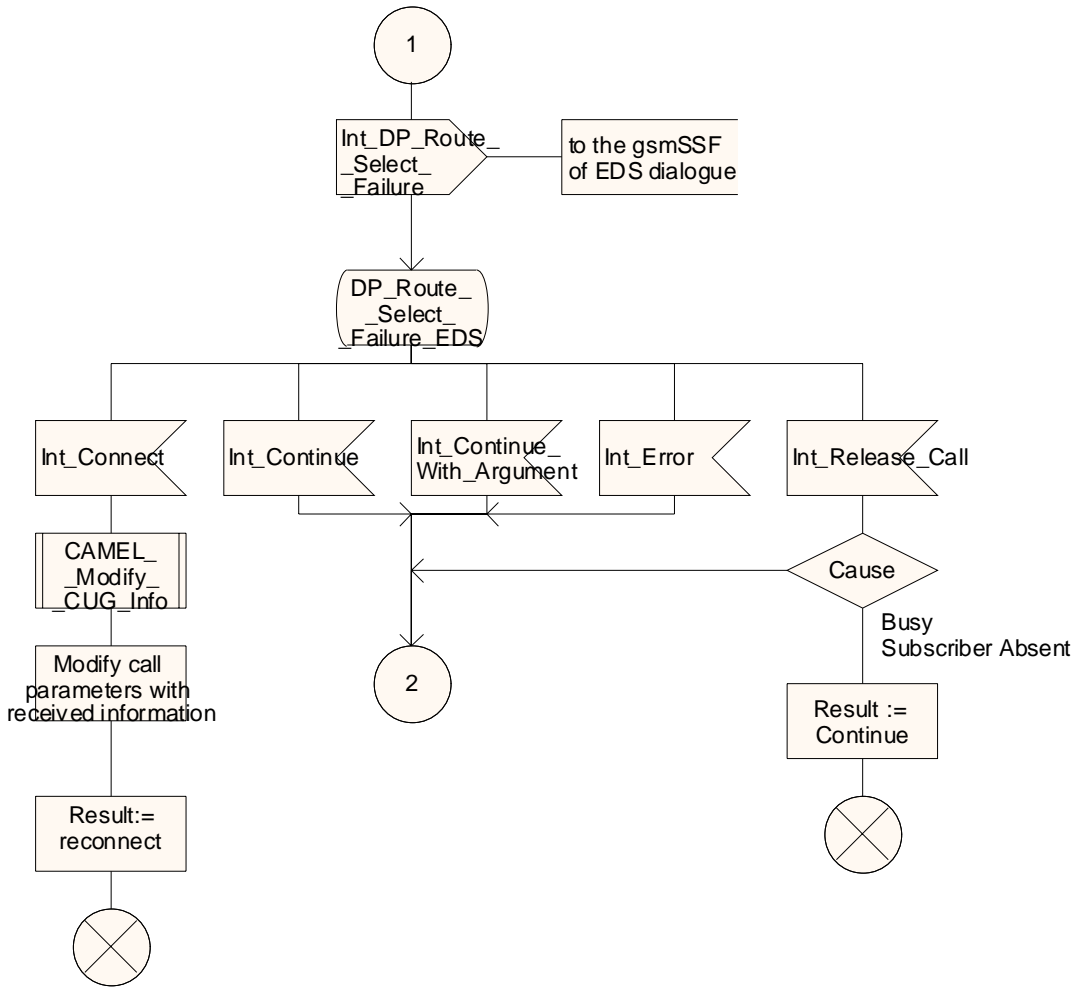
1

Int_DP_Route_ _Select_ _Failure

to the gsmSSF of EDS dialogue

DP_Route_ _Select_ _Failure_EDS

Int_Connect

Int_Continue

Int_Continue_ With_Argument

Int_Error

Int_Release_Call

CAMEL_ _Modify_ _CUG_Info

Cause

Busy
Subscriber Absent

Modify call parameters with received information

2

Result := Continue

Result:= reconnect